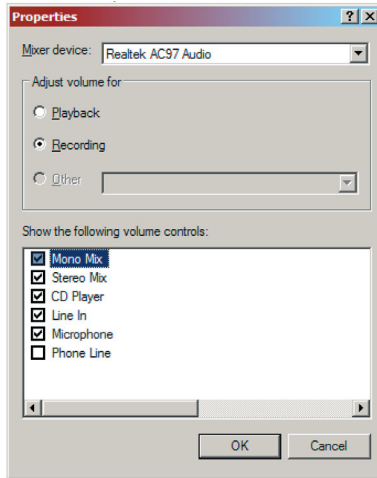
Properties ? X

Mixer device: Realtek AC97 Audio

Adjust volume for

Playback

Recording

Other

Show the following volume controls:

Mono Mix
Stereo Mix
CD Player
Line In
Microphone
Phone Line

OK Cancel